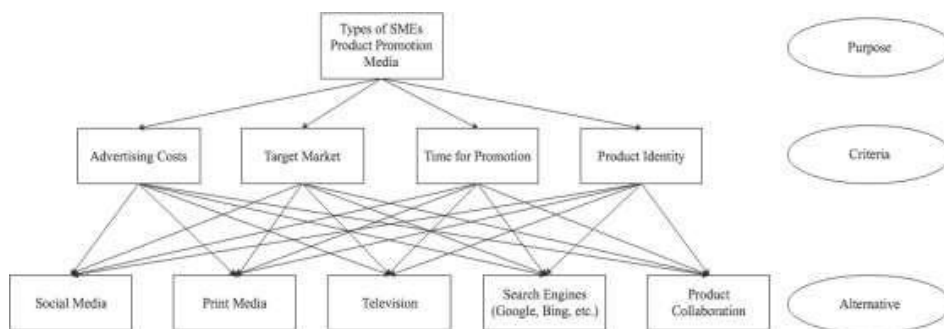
Types of SMEs Product Promotion Media

Purpose

Advertising Costs

Target Market

Time for Promotion

Product Identity

Criteria

Social Media

Print Media

Television

Search Engines (Google, Bing, etc.)

Product Collaboration

Alternative